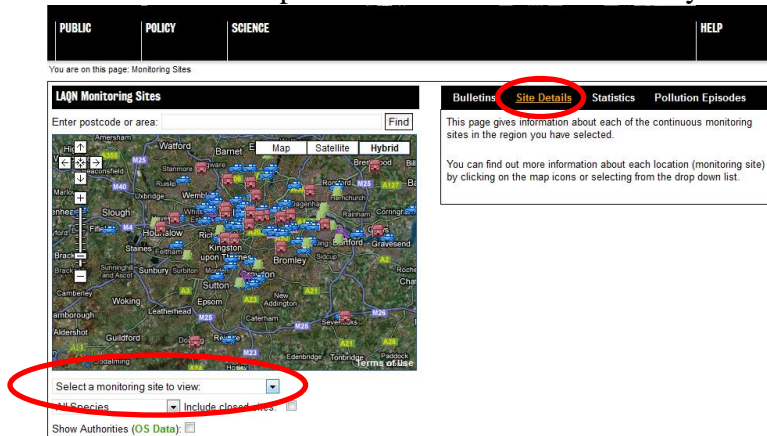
PUBLIC POLICY SCIENCE HELP

You are on this page: Monitoring Sites

LAQN Monitoring Sites

Enter postcode or area: Find

Map Satellite Hybrid

Amersham Watford Barnet Stanmore Ruislip Uxbridge Wembley Marlow Slough Hounslow Richmond Staines Feltham Kingston upon Thames Sunbury Surbiton Sunninghill and Ascot Camberley Woking Sutton Epsom Leatherhead Croydon Bromley Sidcup Dartford Gravesend Romford Dagenham Hornchurch Rainham Brentwood Orpington New Addington Caterham Redhill Sevenoaks Edenbridge Tonbridge Paddock Wood Guildford Dorking Reigate Godalming Aldershot Farnborough Bracknell M25 M40 M4 M3 M23 M26 M20 A127 A13 A21 A3 A23 A25

Terms of Use

Select a monitoring site to view:

All Species Include closed sites:

Show Authorities (OS Data):

Bulletins Site Details Statistics Pollution Episodes

This page gives information about each of the continuous monitoring sites in the region you have selected.

You can find out more information about each location (monitoring site) by clicking on the map icons or selecting from the drop down list.